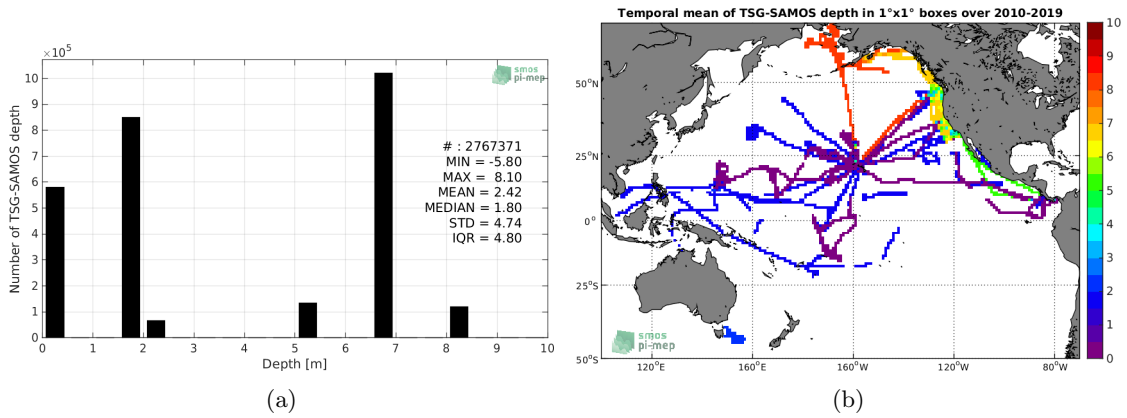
$\times 10^5$

10
9
8
7
6
5
4
3
2
1
0

Number of TSG-SAMOS depth

smos pi-mep

# : 2767371
MIN = -5.80
MAX = 8.10
MEAN = 2.42
MEDIAN = 1.80
STD = 4.74
IQR = 4.80

0 1 2 3 4 5 6 7 8 9 10
Depth [m]

(a)

Temporal mean of TSG-SAMOS depth in 1°x1° boxes over 2010-2019

50°N
25°N
0°
25°S
50°S

120°E 160°E 160°W 120°W 80°W

smos pi-mep

10
9
8
7
6
5
4
3
2
1
0

(b)